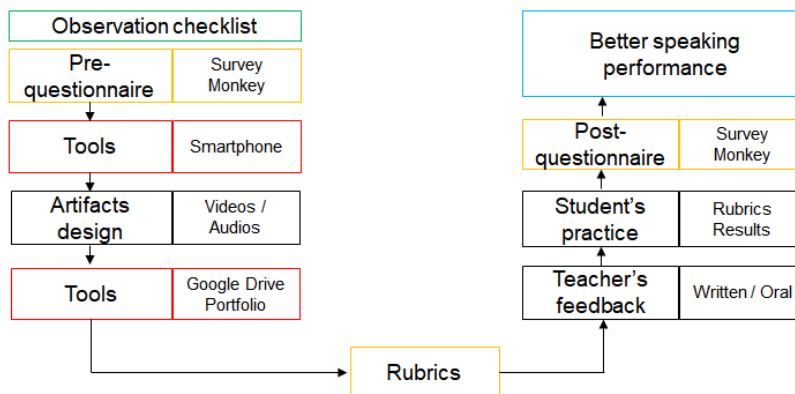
Observation checklist

Pre-questionnaire | Survey Monkey

Tools | Smartphone

Artifacts design | Videos / Audios

Tools | Google Drive Portfolio

Rubrics

Teacher's feedback | Written / Oral

Student's practice | Rubrics Results

Post-questionnaire | Survey Monkey

Better speaking performance